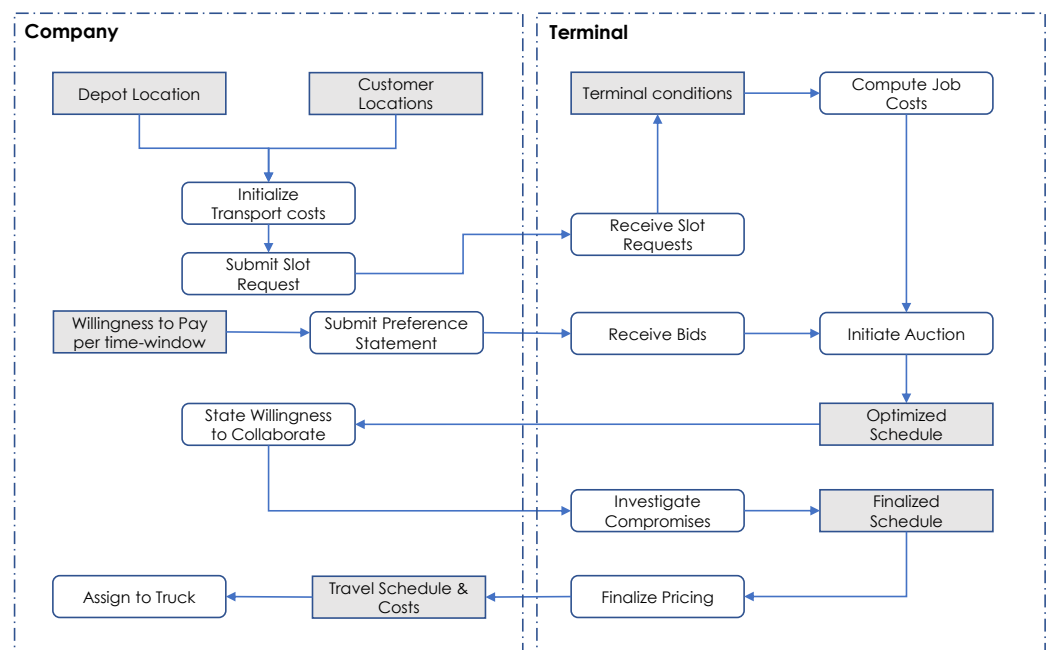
Company

Depot Location

Customer Locations

Initialize Transport costs

Submit Slot Request

Willingness to Pay per time-window

Submit Preference Statement

State Willingness to Collaborate

Assign to Truck

Travel Schedule & Costs

Terminal

Terminal conditions

Compute Job Costs

Receive Slot Requests

Receive Bids

Initiate Auction

Optimized Schedule

Investigate Compromises

Finalized Schedule

Finalize Pricing